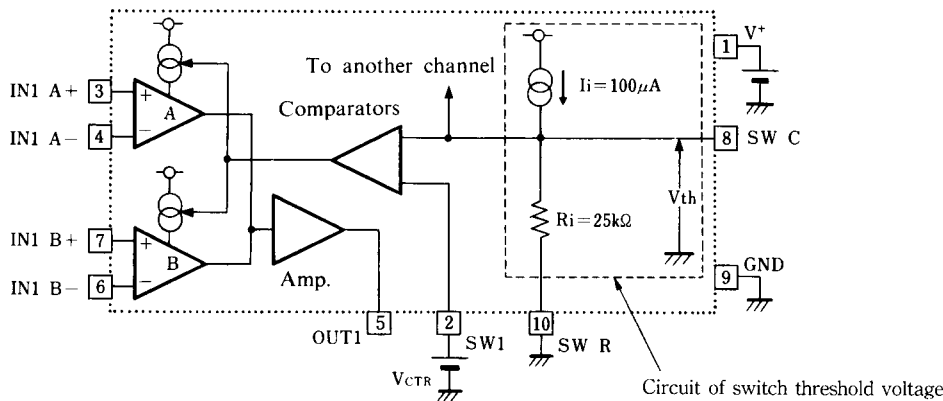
To another channel

Comparators

Ii = 100μA

1 V+

IN1 A+ 3

IN1 A− 4

A

8 SW C

Vth

IN1 B+ 7

IN1 B− 6

B

Amp.

Ri = 25kΩ

9 GND

OUT1 5

2 SW1

10 SW R

$V_{CTR}$

Circuit of switch threshold voltage